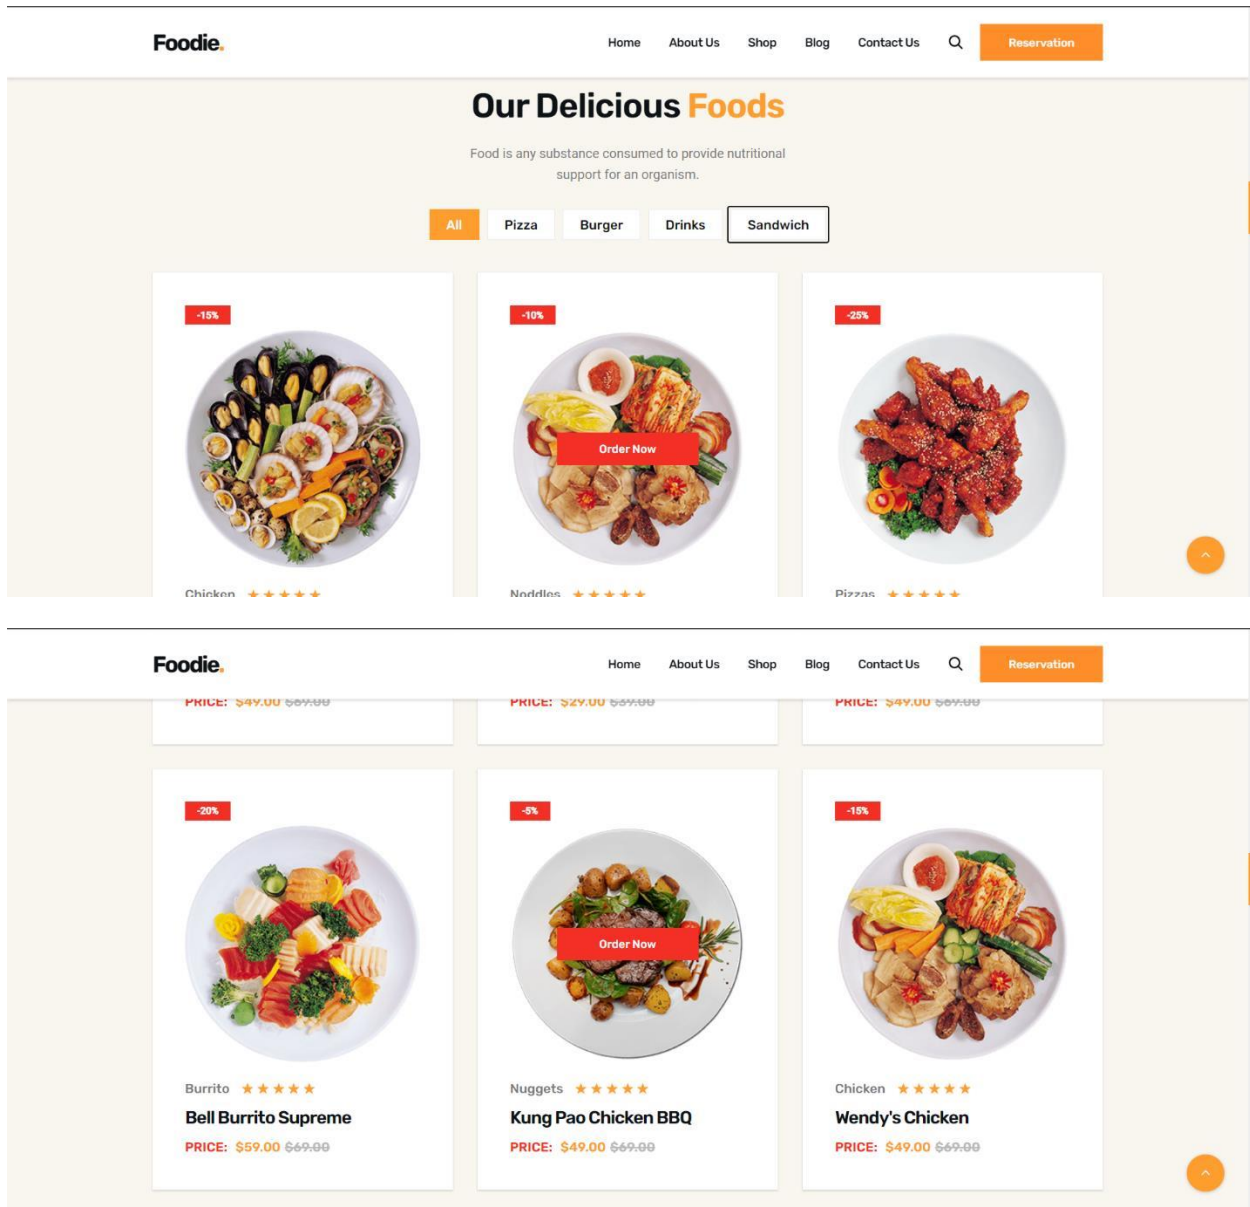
Foodie.

Home About Us Shop Blog Contact Us Reservation

Our Delicious Foods

Food is any substance consumed to provide nutritional support for an organism.

All Pizza Burger Drinks Sandwich

-15%

Chicken ★★★★★

-10%

Order Now

Noddles ★★★★★

-25%

Pizzas ★★★★★

Foodie.

Home About Us Shop Blog Contact Us Reservation

PRICE: $49.00 $69.00

PRICE: $29.00 $39.00

PRICE: $49.00 $69.00

-20%

Burrito ★★★★★

Bell Burrito Supreme

PRICE: $59.00 $69.00

-5%

Order Now

Nuggets ★★★★★

Kung Pao Chicken BBQ

PRICE: $49.00 $69.00

-15%

Chicken ★★★★★

Wendy's Chicken

PRICE: $49.00 $69.00